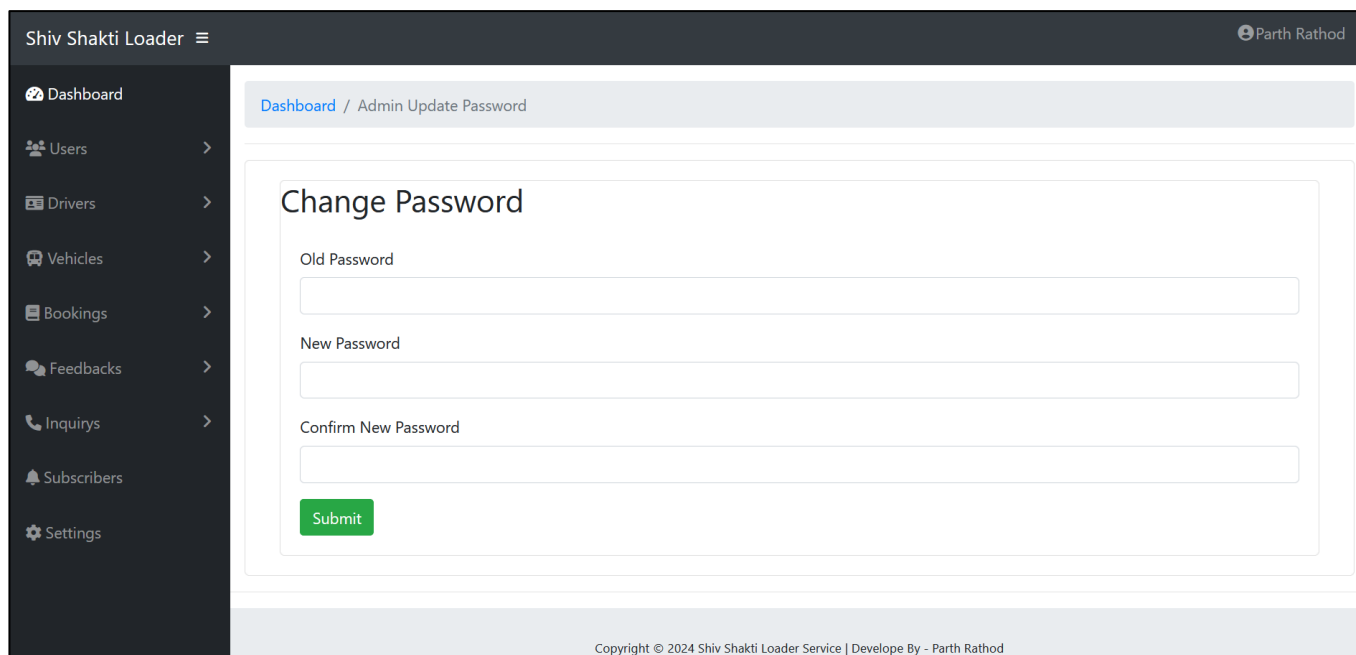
Shiv Shakti Loader ≡

Parth Rathod

Dashboard

Users

Drivers

Vehicles

Bookings

Feedbacks

Inquirys

Subscribers

Settings

Dashboard / Admin Update Password

Change Password

Old Password

New Password

Confirm New Password

Submit

Copyright © 2024 Shiv Shakti Loader Service | Develope By - Parth Rathod